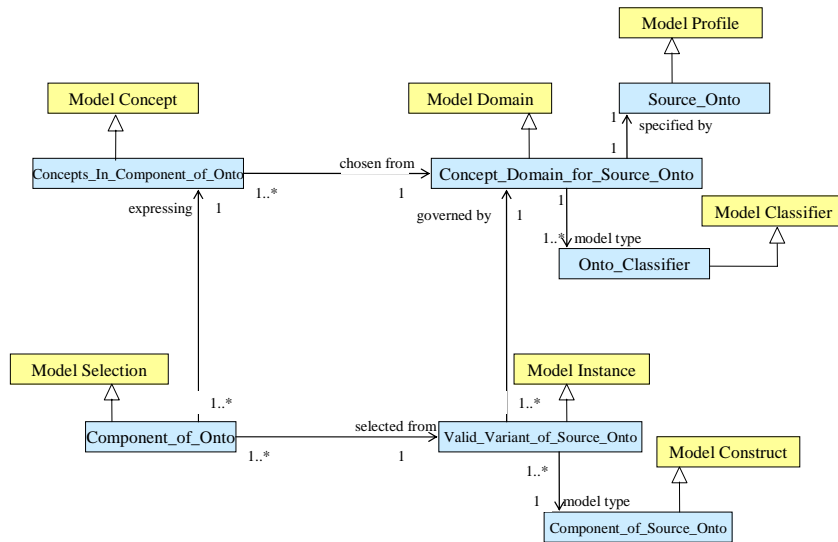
Model Profile

Model Concept

Model Domain

Source_Onto

1

specified by

1

Concepts_In_Component_of_Onto

chosen from

1..*

1

Concept_Domain_for_Source_Onto

expressing

1

governed by

1

1

Model Classifier

1..*

model type

Onto_Classifier

Model Selection

Model Instance

1..*

1..*

Component_of_Onto

selected from

Valid_Variant_of_Source_Onto

1..*

1

1..*

Model Construct

1

model type

Component_of_Source_Onto